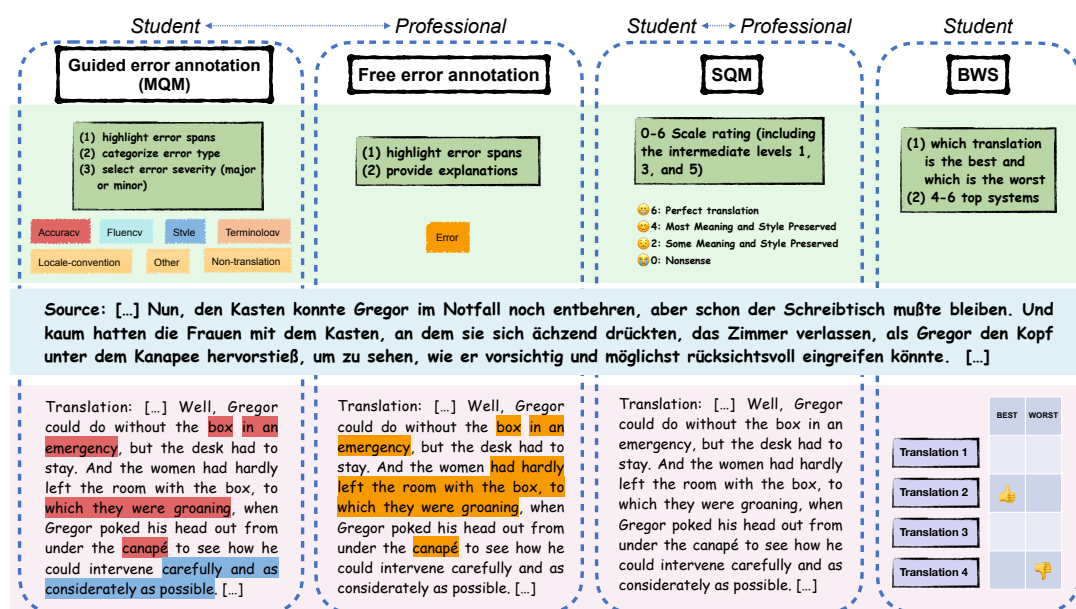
Student Professional Student Professional Student

Guided error annotation (MQM)

(1) highlight error spans
(2) categorize error type
(3) select error severity (major or minor)

Accuracy Fluency Style Terminology Locale-convention Other Non-translation

Free error annotation

(1) highlight error spans
(2) provide explanations

Error

SQM

0-6 Scale rating (including the intermediate levels 1, 3, and 5)

6: Perfect translation
4: Most Meaning and Style Preserved
2: Some Meaning and Style Preserved
0: Nonsense

BWS

(1) which translation is the best and which is the worst
(2) 4-6 top systems

Source: [...] Nun, den Kasten konnte Gregor im Notfall noch entbehren, aber schon der Schreibtisch mußte bleiben. Und kaum hatten die Frauen mit dem Kasten, an dem sie sich ächzend drückten, das Zimmer verlassen, als Gregor den Kopf unter dem Kanapee hervorstieß, um zu sehen, wie er vorsichtig und möglichst rücksichtsvoll eingreifen könnte. [...]

Translation: [...] Well, Gregor could do without the box in an emergency, but the desk had to stay. And the women had hardly left the room with the box, to which they were groaning, when Gregor poked his head out from under the canapé to see how he could intervene carefully and as considerately as possible. [...]

Translation: [...] Well, Gregor could do without the box in an emergency, but the desk had to stay. And the women had hardly left the room with the box, to which they were groaning, when Gregor poked his head out from under the canapé to see how he could intervene carefully and as considerately as possible. [...]

Translation: [...] Well, Gregor could do without the box in an emergency, but the desk had to stay. And the women had hardly left the room with the box, to which they were groaning, when Gregor poked his head out from under the canapé to see how he could intervene carefully and as considerately as possible. [...]

| | BEST | WORST |
|---|---|---|
| Translation 1 | | |
| Translation 2 | 👍 | |
| Translation 3 | | |
| Translation 4 | | 👎 |